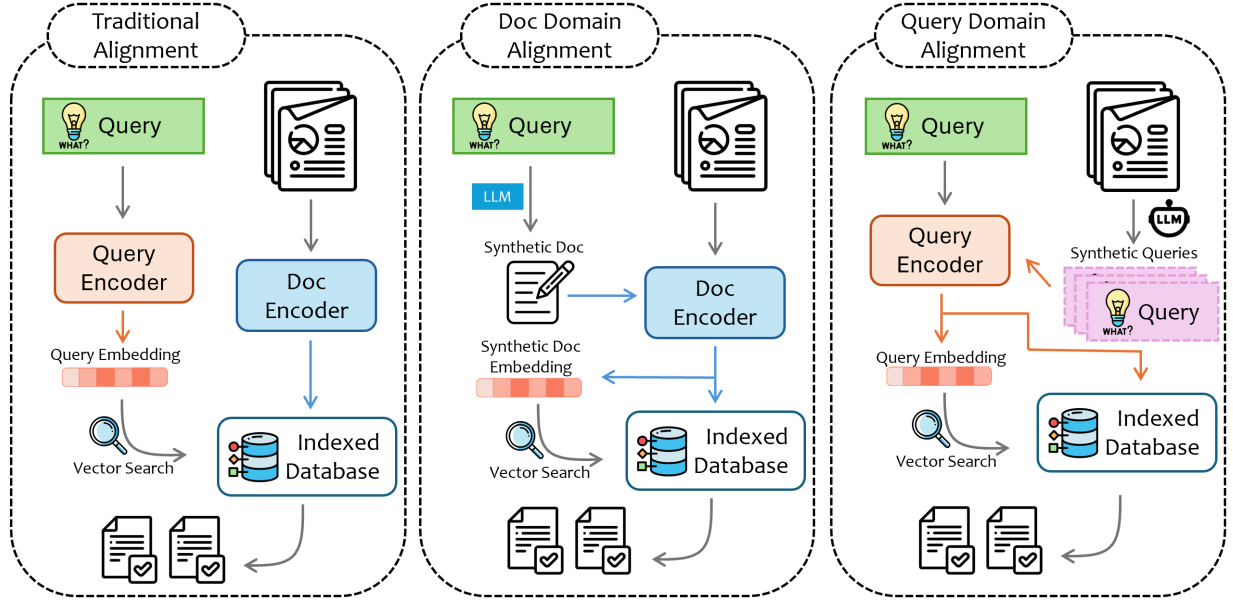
Traditional Alignment

WHAT? Query

Query Encoder

Query Embedding

Vector Search

Doc Encoder

Indexed Database

Doc Domain Alignment

WHAT? Query

LLM

Synthetic Doc

Doc Encoder

Synthetic Doc Embedding

Vector Search

Indexed Database

Query Domain Alignment

WHAT? Query

Query Encoder

LLM

Synthetic Queries

WHAT? Query

Query Embedding

Vector Search

Indexed Database